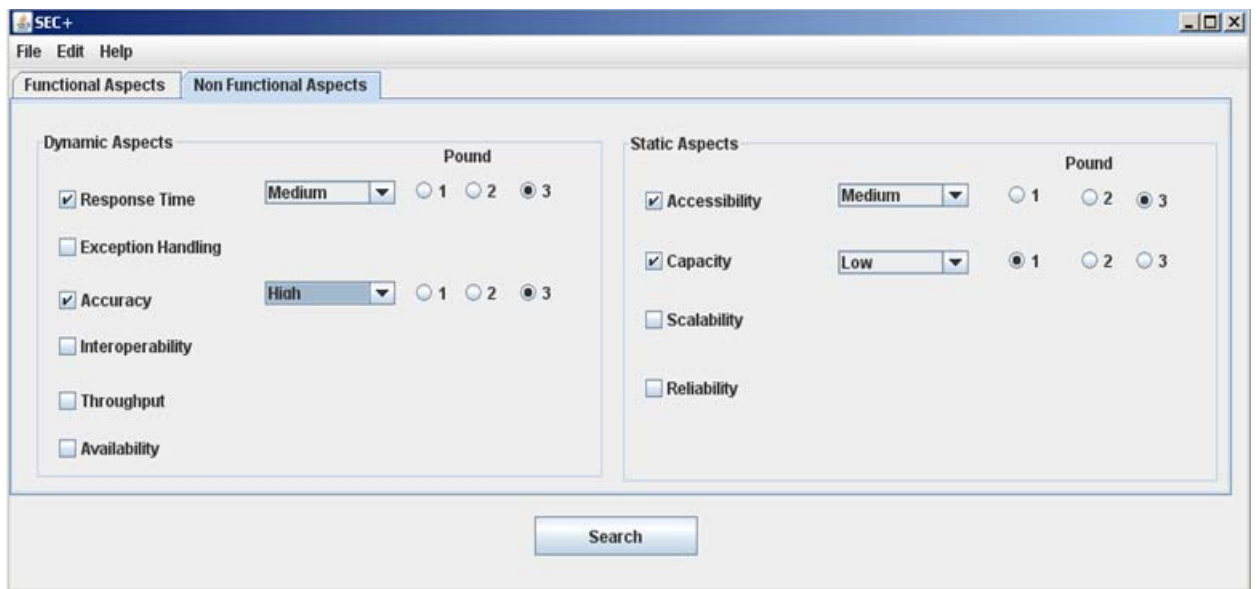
SEC+

File Edit Help

Functional Aspects | Non Functional Aspects

Dynamic Aspects

Pound

Response Time Medium 1 2 3

Exception Handling

Accuracy High 1 2 3

Interoperability

Throughput

Availability

Static Aspects

Pound

Accessibility Medium 1 2 3

Capacity Low 1 2 3

Scalability

Reliability

Search